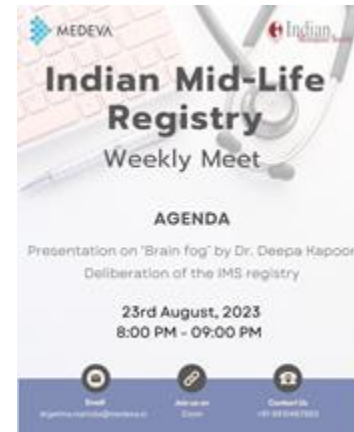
MEDEVA

Indian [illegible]

Indian Mid-Life Registry
Weekly Meet

AGENDA

Presentation on "Brain fog" by Dr. Deepa Kapoor
Deliberation of the IMS registry

23rd August, 2023
8:00 PM - 09:00 PM

Email
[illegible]

Join us on
Zoom

Contact Us
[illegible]